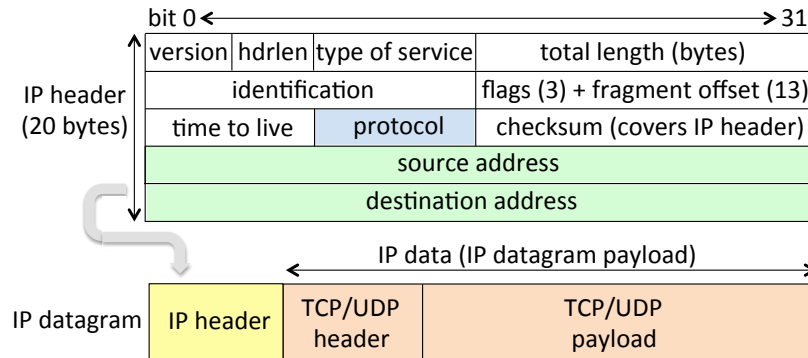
bit 0 31

IP header (20 bytes)

| version | hdrlen | type of service | total length (bytes) |
|---|---|---|---|
| identification | | flags (3) + fragment offset (13) | |
| time to live | | protocol | checksum (covers IP header) |
| source address | | | |
| destination address | | | |

IP data (IP datagram payload)

IP datagram

| IP header | TCP/UDP header | TCP/UDP payload |
|---|---|---|